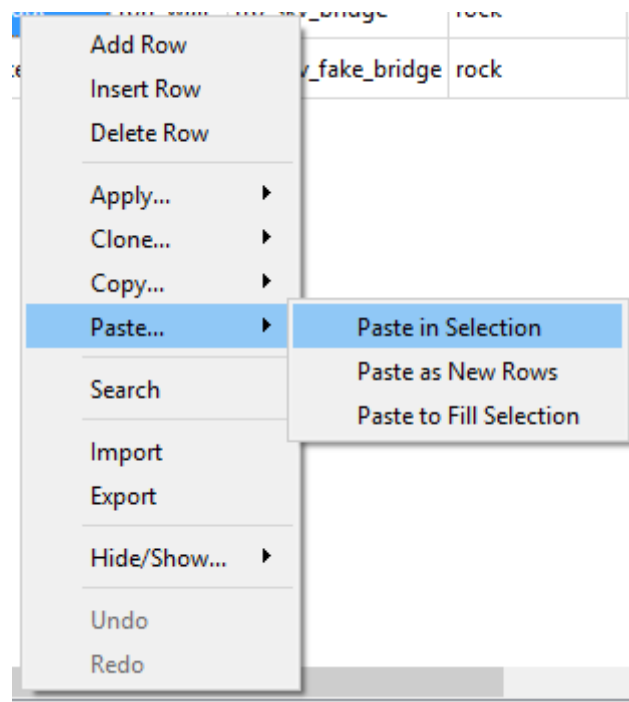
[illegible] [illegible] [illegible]_bridge rock
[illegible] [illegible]_fake_bridge rock

Add Row
Insert Row
Delete Row
Apply...
Clone...
Copy...
Paste...
Search
Import
Export
Hide/Show...
Undo
Redo

Paste in Selection
Paste as New Rows
Paste to Fill Selection